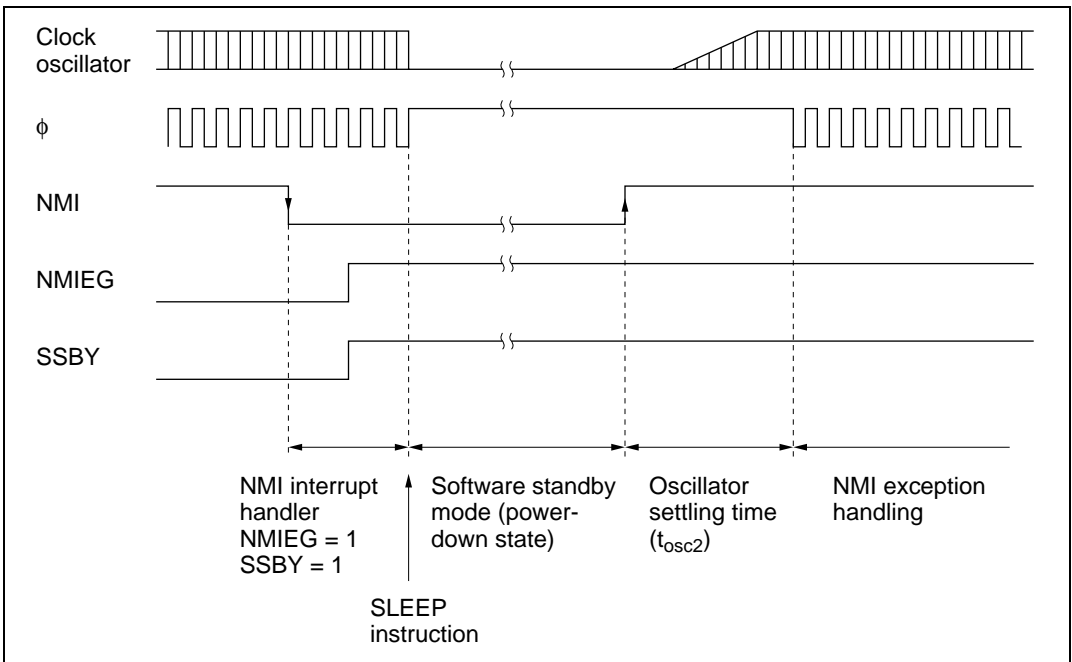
Clock oscillator

$\phi$

NMI

NMIEG

SSBY

NMI interrupt handler
NMIEG = 1
SSBY = 1

Software standby mode (power-down state)

Oscillator settling time ($t_{osc2}$)

NMI exception handling

SLEEP instruction